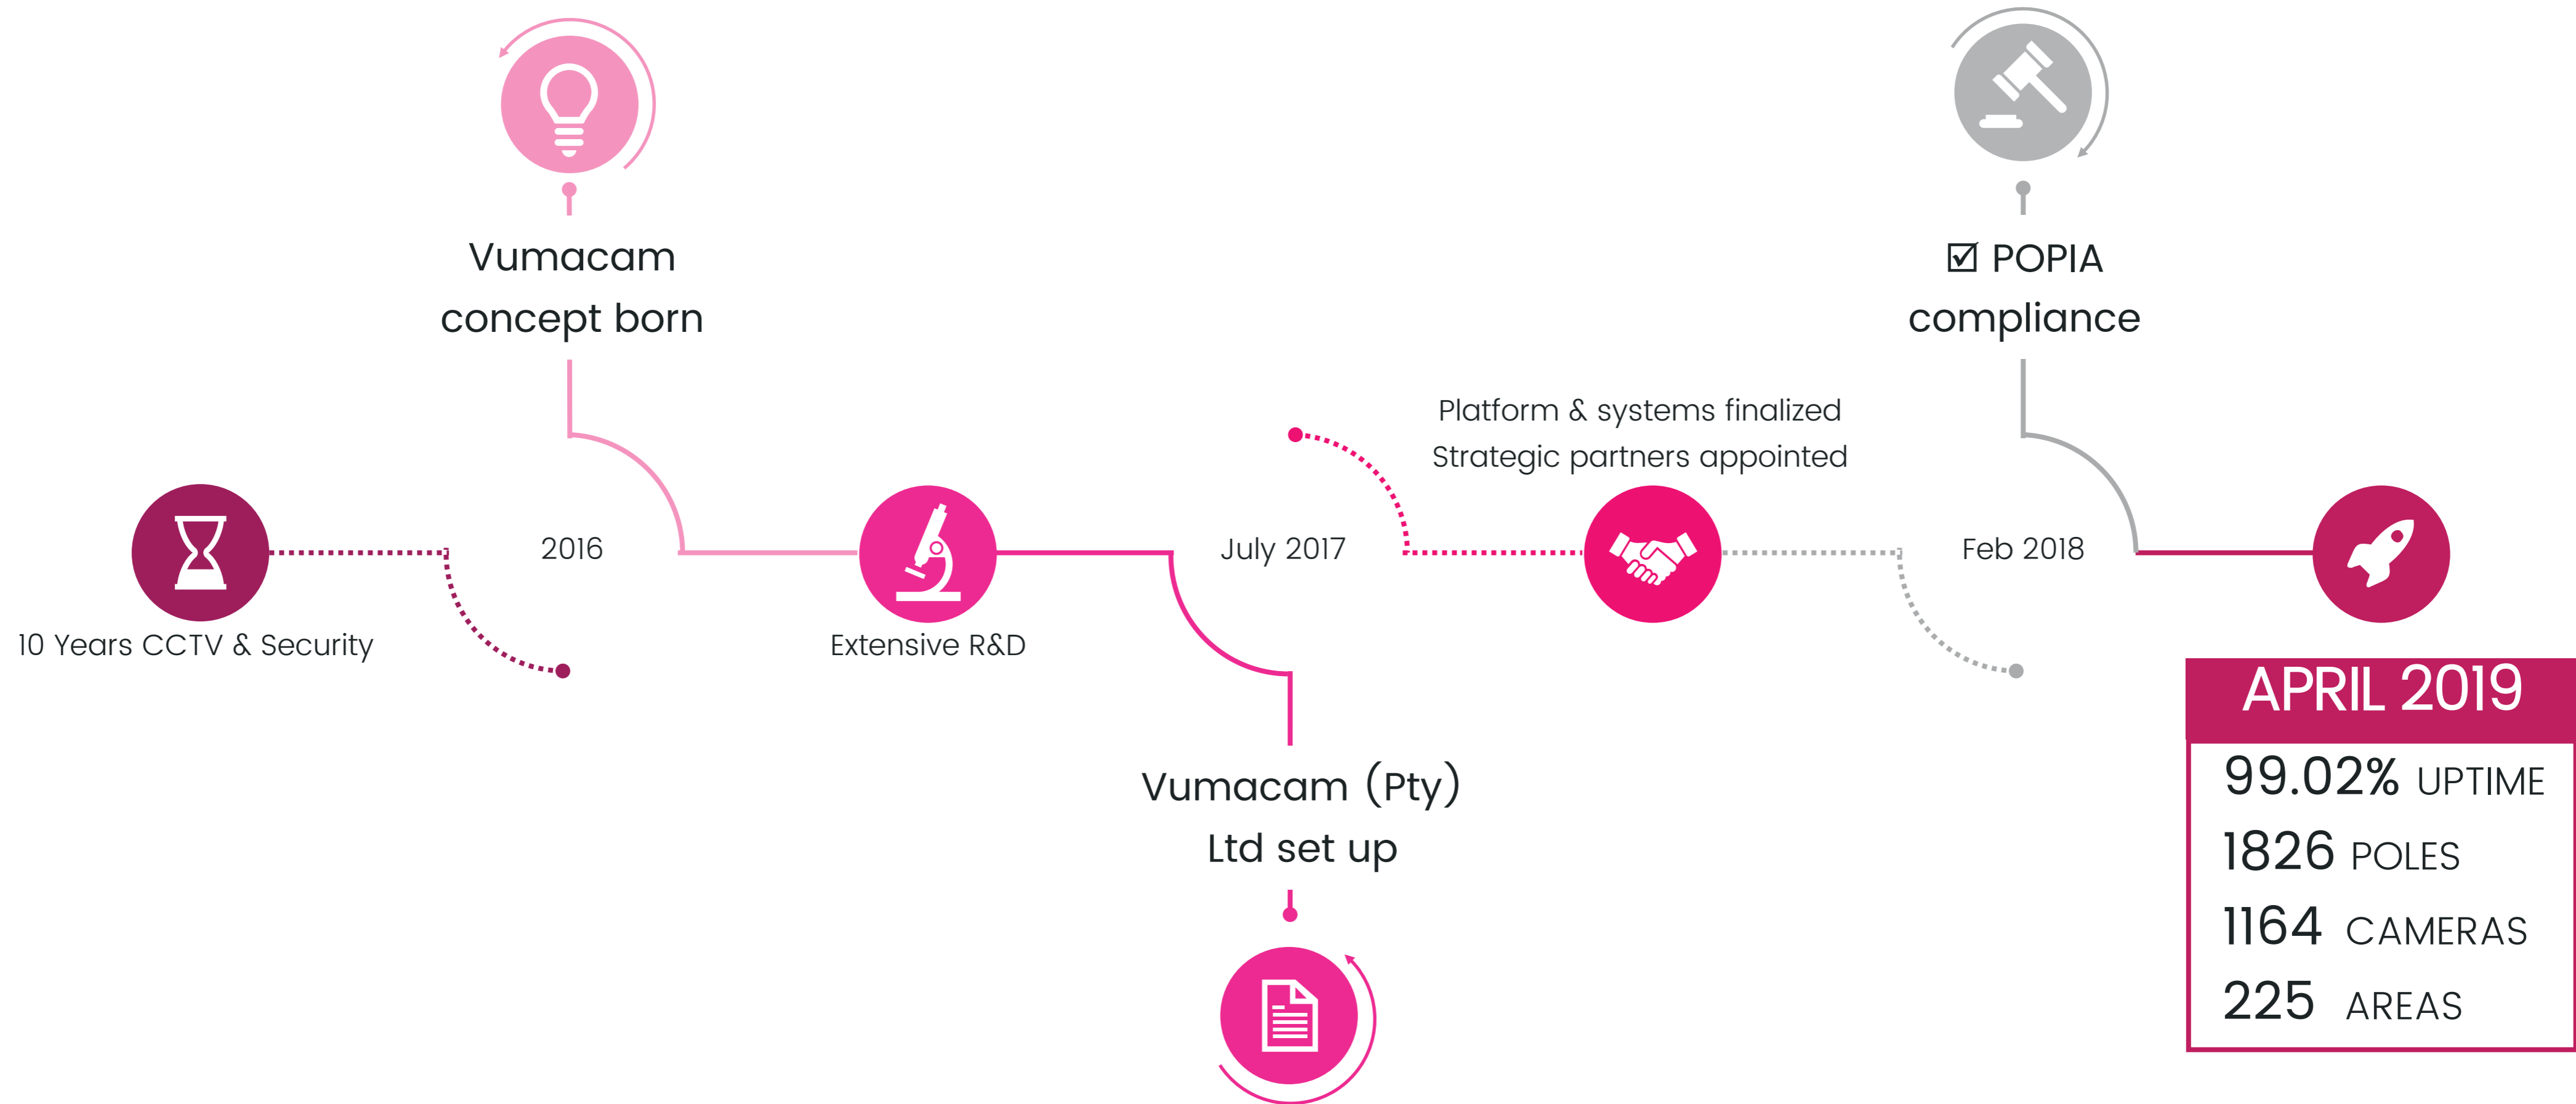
Vumacam concept born

☑ POPIA compliance

Platform & systems finalized
Strategic partners appointed

10 Years CCTV & Security

2016

Extensive R&D

July 2017

Feb 2018

APRIL 2019

99.02% UPTIME
1826 POLES
1164 CAMERAS
225 AREAS

Vumacam (Pty) Ltd set up